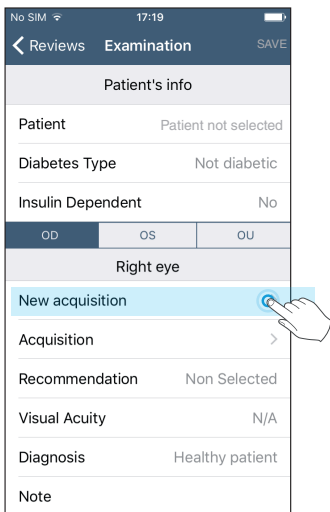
No SIM 17:19

Reviews Examination SAVE

Patient's info

Patient Patient not selected

Diabetes Type Not diabetic

Insulin Dependent No

OD OS OU

Right eye

New acquisition

Acquisition >

Recommendation Non Selected

Visual Acuity N/A

Diagnosis Healthy patient

Note